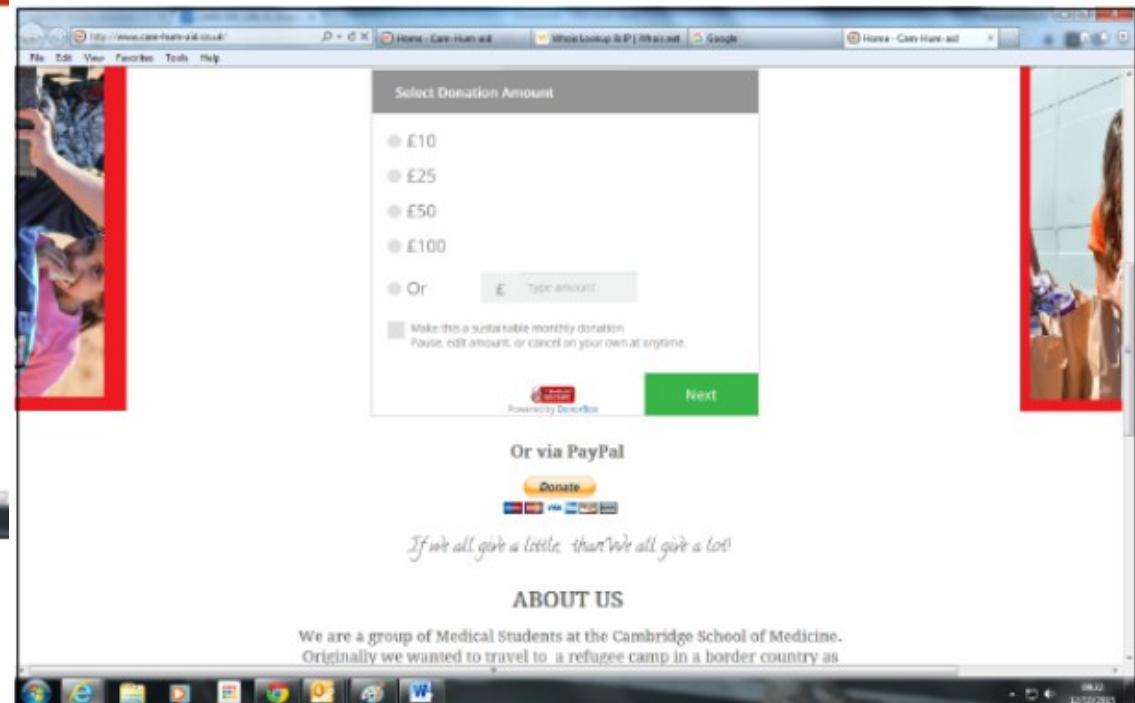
http://www.cam-hum-aid.co.uk/ | Home - Cam-Hum-aid | Whois Lookup & IP | Whois.net | Google | Home - Cam-Hum-aid

File Edit View Favorites Tools Help

Select Donation Amount

£10

£25

£50

£100

Or £ Type amount

Make this a sustainable monthly donation
Pause, edit amount, or cancel on your own at anytime.

Powered by DonorBox

Next

Or via PayPal

Donate

If we all give a little, than We all give a lot!

ABOUT US

We are a group of Medical Students at the Cambridge School of Medicine. Originally we wanted to travel to a refugee camp in a border country as